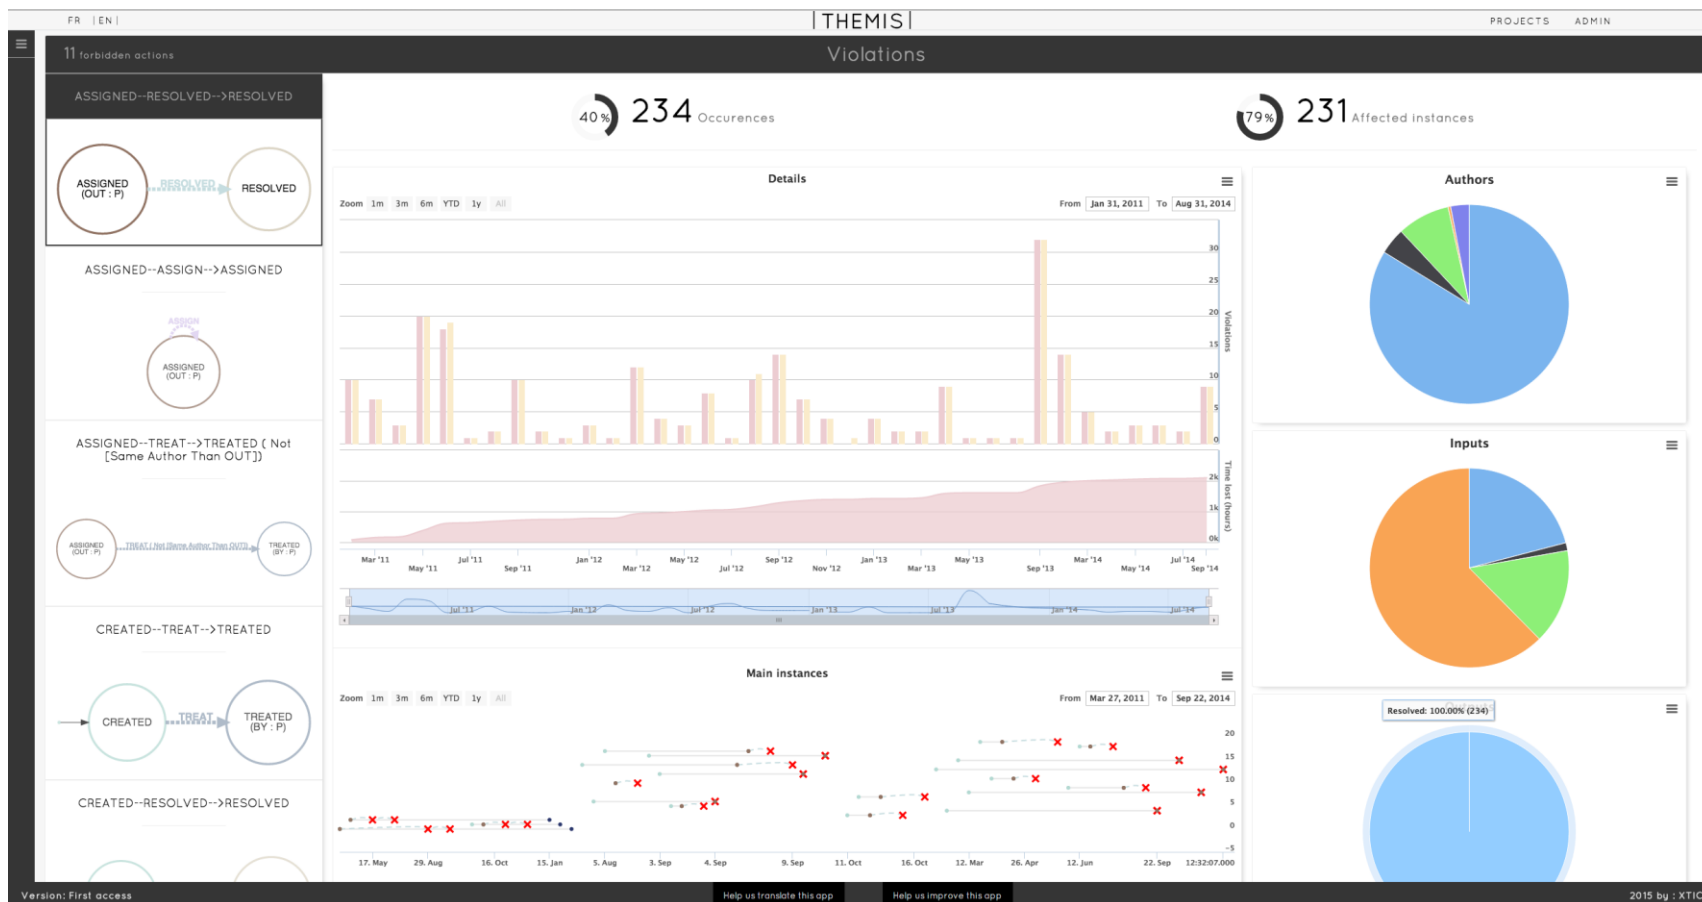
FR | EN |

THEMIS

PROJECTS ADMIN

11 forbidden actions

Violations

ASSIGNED--RESOLVED-->RESOLVED

ASSIGNED (OUT : P)

RESOLVED

RESOLVED

ASSIGNED--ASSIGN-->ASSIGNED

ASSIGN

ASSIGNED (OUT : P)

ASSIGNED--TREAT-->TREATED ( Not [Same Author Than OUT])

ASSIGNED (OUT : P)

TREAT ( Not [Same Author Than OUT])

TREATED (BY : P)

CREATED--TREAT-->TREATED

CREATED

TREAT

TREATED (BY : P)

CREATED--RESOLVED-->RESOLVED

40 %

234 Occurences

79 %

231 Affected instances

Details

Zoom 1m 3m 6m YTD 1y All

From Jan 31, 2011 To Aug 31, 2014

30 25 20 15 10 5 0

Violations

2k 1k 0k

Time lost (hours)

Mar '11 May '11 Jul '11 Sep '11 Jan '12 Mar '12 May '12 Jul '12 Sep '12 Nov '12 Jan '13 Mar '13 May '13 Sep '13 Mar '14 May '14 Jul '14 Sep '14

Jul '11 Jan '12 Jul '12 Jan '13 Jul '13 Jan '14 Jul '14

Authors

Inputs

Main instances

Zoom 1m 3m 6m YTD 1y All

From Mar 27, 2011 To Sep 22, 2014

20 15 10 5 0 -5

17. May 29. Aug 16. Oct 15. Jan 5. Aug 3. Sep 4. Sep 9. Sep 11. Oct 16. Oct 12. Mar 26. Apr 12. Jun 22. Sep 12:32:07.000

Resolved: 100.00% (234)

Version: First access

Help us translate this app

Help us improve this app

2015 by : XTIC